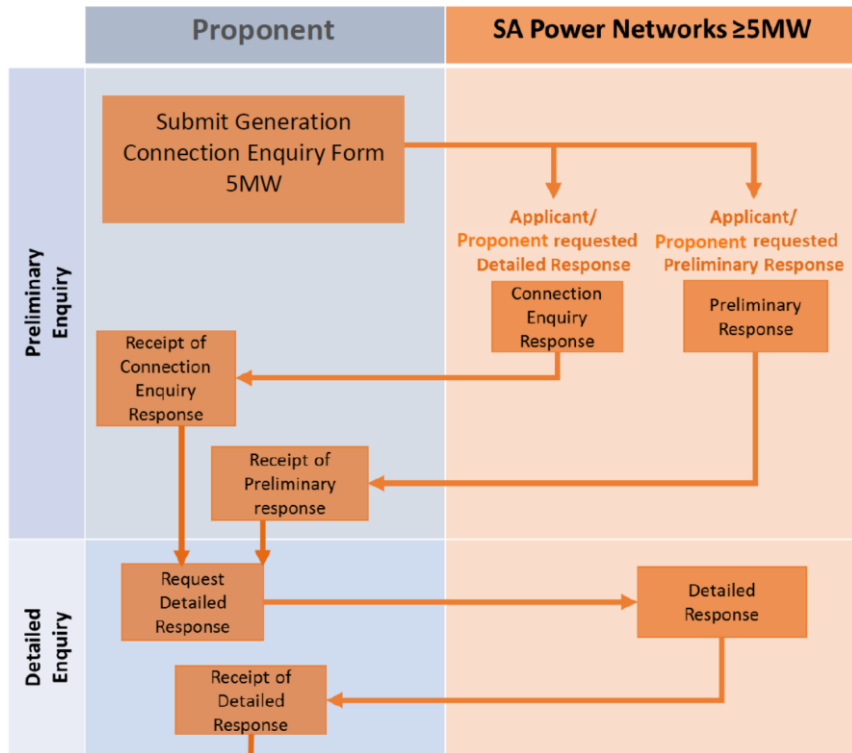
Proponent

SA Power Networks ≥5MW

Preliminary Enquiry

Submit Generation Connection Enquiry Form 5MW

Applicant/ Proponent requested Detailed Response

Connection Enquiry Response

Applicant/ Proponent requested Preliminary Response

Preliminary Response

Receipt of Connection Enquiry Response

Receipt of Preliminary response

Detailed Enquiry

Request Detailed Response

Detailed Response

Receipt of Detailed Response